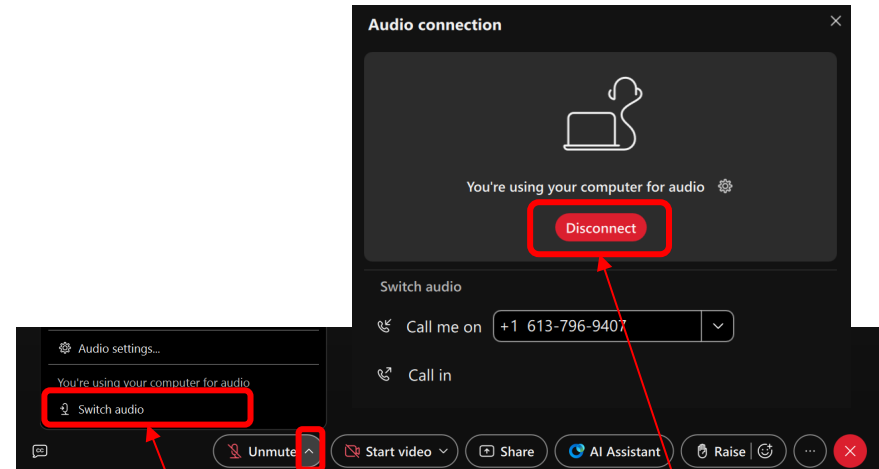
Audio connection

You're using your computer for audio

Disconnect

Switch audio

Call me on +1 613-796-9407

Call in

Audio settings...

You're using your computer for audio

Switch audio

Unmute

Start video

Share

AI Assistant

Raise